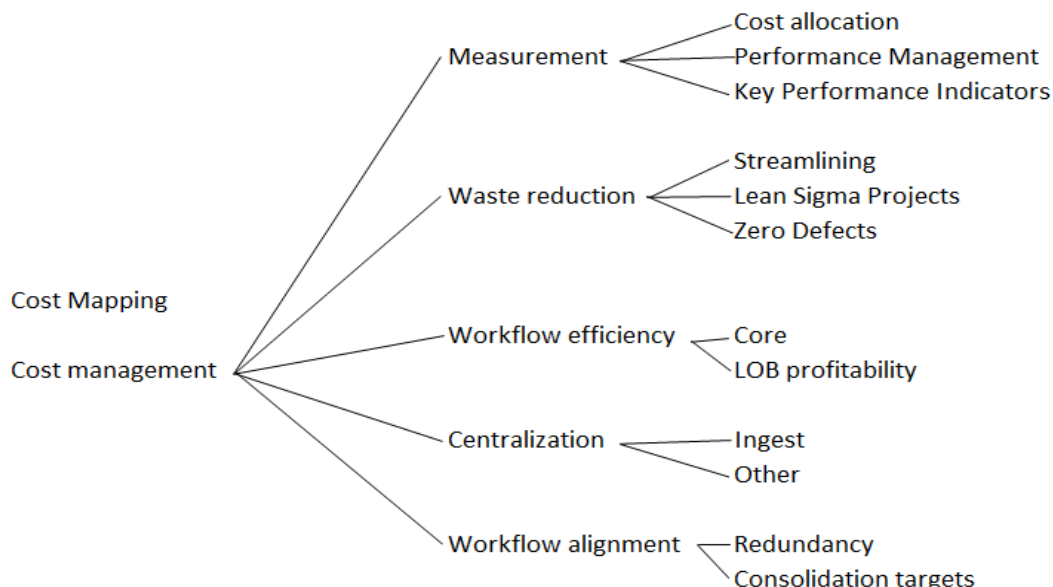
Cost Mapping

Cost management

Measurement

Cost allocation

Performance Management

Key Performance Indicators

Waste reduction

Streamlining

Lean Sigma Projects

Zero Defects

Workflow efficiency

Core

LOB profitability

Centralization

Ingest

Other

Workflow alignment

Redundancy

Consolidation targets